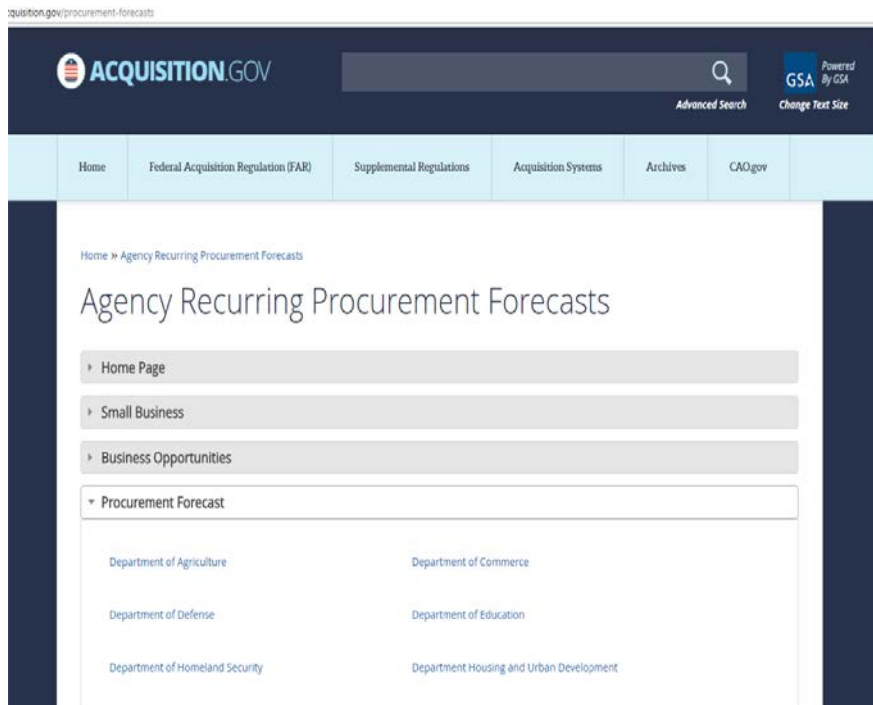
:quisition.gov/procurement-forecasts

ACQUISITION.GOV

Advanced Search

GSA Powered By GSA

Change Text Size

Home | Federal Acquisition Regulation (FAR) | Supplemental Regulations | Acquisition Systems | Archives | CAO.gov

Home » Agency Recurring Procurement Forecasts

Agency Recurring Procurement Forecasts

Home Page

Small Business

Business Opportunities

Procurement Forecast

Department of Agriculture

Department of Commerce

Department of Defense

Department of Education

Department of Homeland Security

Department Housing and Urban Development